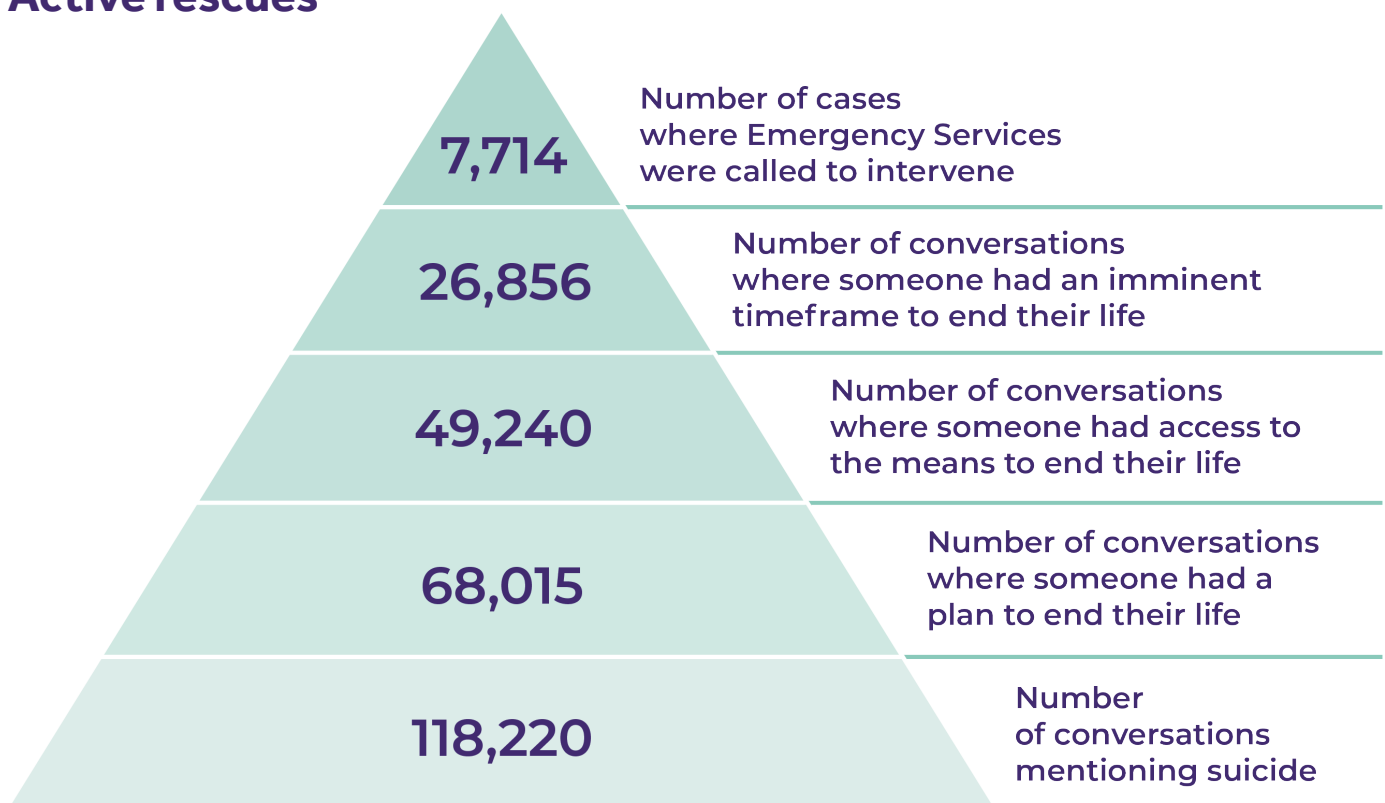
Active rescues

7,714

Number of cases where Emergency Services were called to intervene

26,856

Number of conversations where someone had an imminent timeframe to end their life

49,240

Number of conversations where someone had access to the means to end their life

68,015

Number of conversations where someone had a plan to end their life

118,220

Number of conversations mentioning suicide